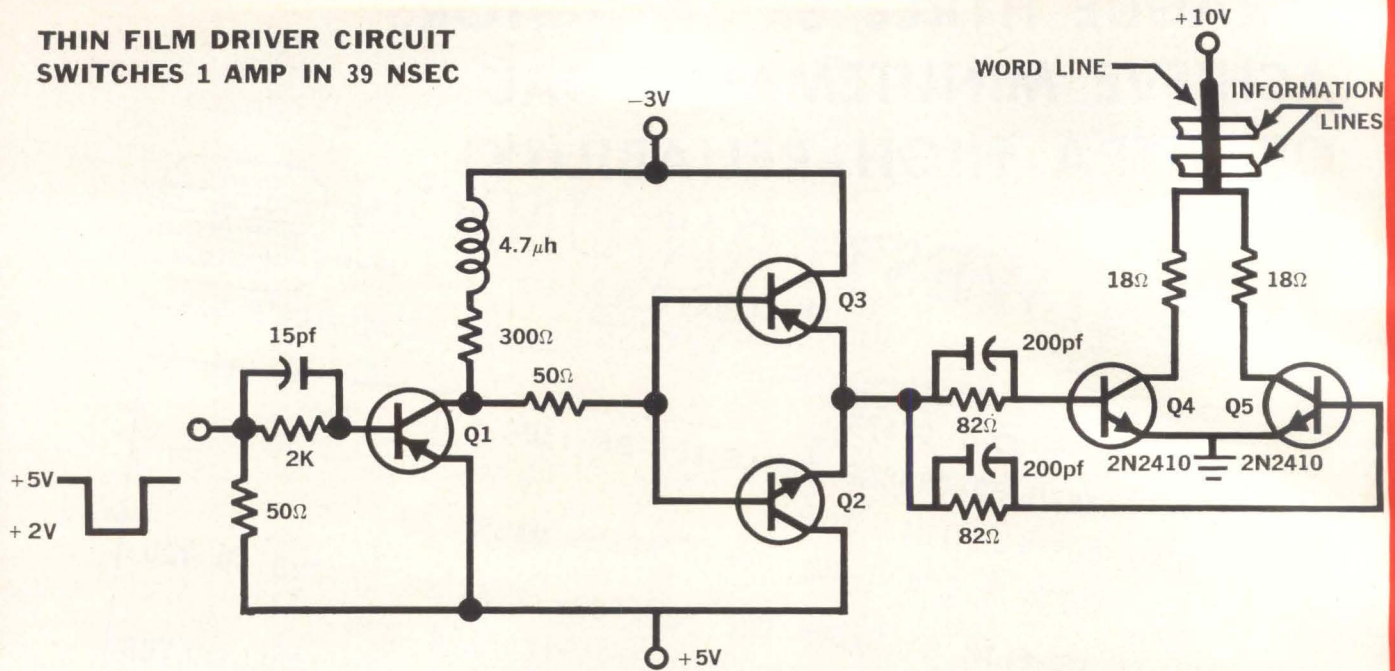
THIN FILM DRIVER CIRCUIT SWITCHES 1 AMP IN 39 NSEC

+10V

WORD LINE

INFORMATION LINES

−3V

4.7$\mu$h

300Ω

15pf

2K

50Ω

Q1

Q3

Q2

18Ω

18Ω

200pf

82Ω

200pf

82Ω

Q4

Q5

2N2410

2N2410

+5V

+ 2V

50Ω

+5V